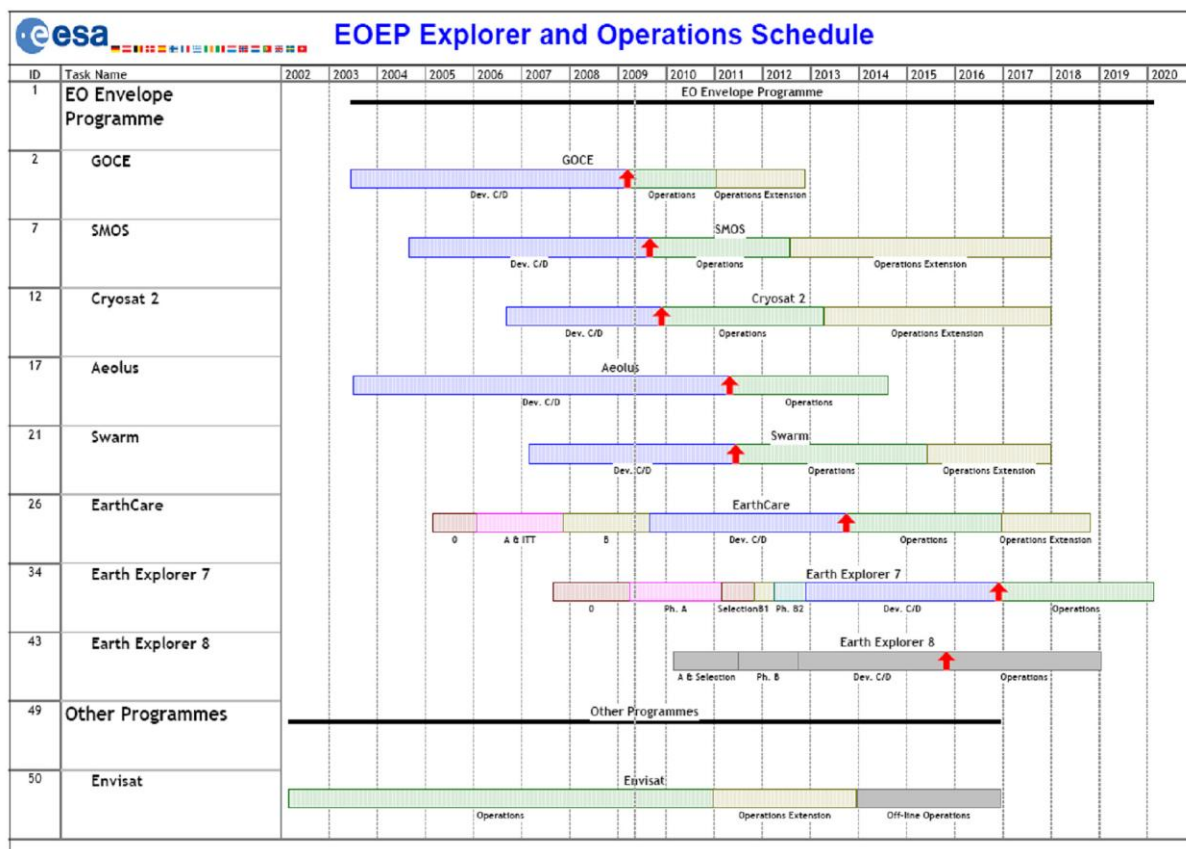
esa

EOEP Explorer and Operations Schedule

| ID | Task Name | 2002 | 2003 | 2004 | 2005 | 2006 | 2007 | 2008 | 2009 | 2010 | 2011 | 2012 | 2013 | 2014 | 2015 | 2016 | 2017 | 2018 | 2019 | 2020 |
|---|---|---|---|---|---|---|---|---|---|---|---|---|---|---|---|---|---|---|---|---|
| 1 | EO Envelope Programme | | | | | | | | | | | | | | | | | | | |
| 2 | GOCE | | | | | | | | | | | | | | | | | | | |
| 7 | SMOS | | | | | | | | | | | | | | | | | | | |
| 12 | Cryosat 2 | | | | | | | | | | | | | | | | | | | |
| 17 | Aeolus | | | | | | | | | | | | | | | | | | | |
| 21 | Swarm | | | | | | | | | | | | | | | | | | | |
| 26 | EarthCare | | | | | | | | | | | | | | | | | | | |
| 34 | Earth Explorer 7 | | | | | | | | | | | | | | | | | | | |
| 43 | Earth Explorer 8 | | | | | | | | | | | | | | | | | | | |
| 49 | Other Programmes | | | | | | | | | | | | | | | | | | | |
| 50 | Envisat | | | | | | | | | | | | | | | | | | | |

EO Envelope Programme

GOCE
Dev. C/D
Operations
Operations Extension

SMOS
Dev. C/D
Operations
Operations Extension

Cryosat 2
Dev. C/D
Operations
Operations Extension

Aeolus
Dev. C/D
Operations

Swarm
Dev. C/D
Operations
Operations Extension

EarthCare
0
A & ITT
B
Dev. C/D
Operations
Operations Extension

Earth Explorer 7
0
Ph. A
SelectionB1
Ph. B2
Dev. C/D
Operations

Earth Explorer 8
A & Selection
Ph. B
Dev. C/D
Operations

Other Programmes

Envisat
Operations
Operations Extension
Off-line Operations